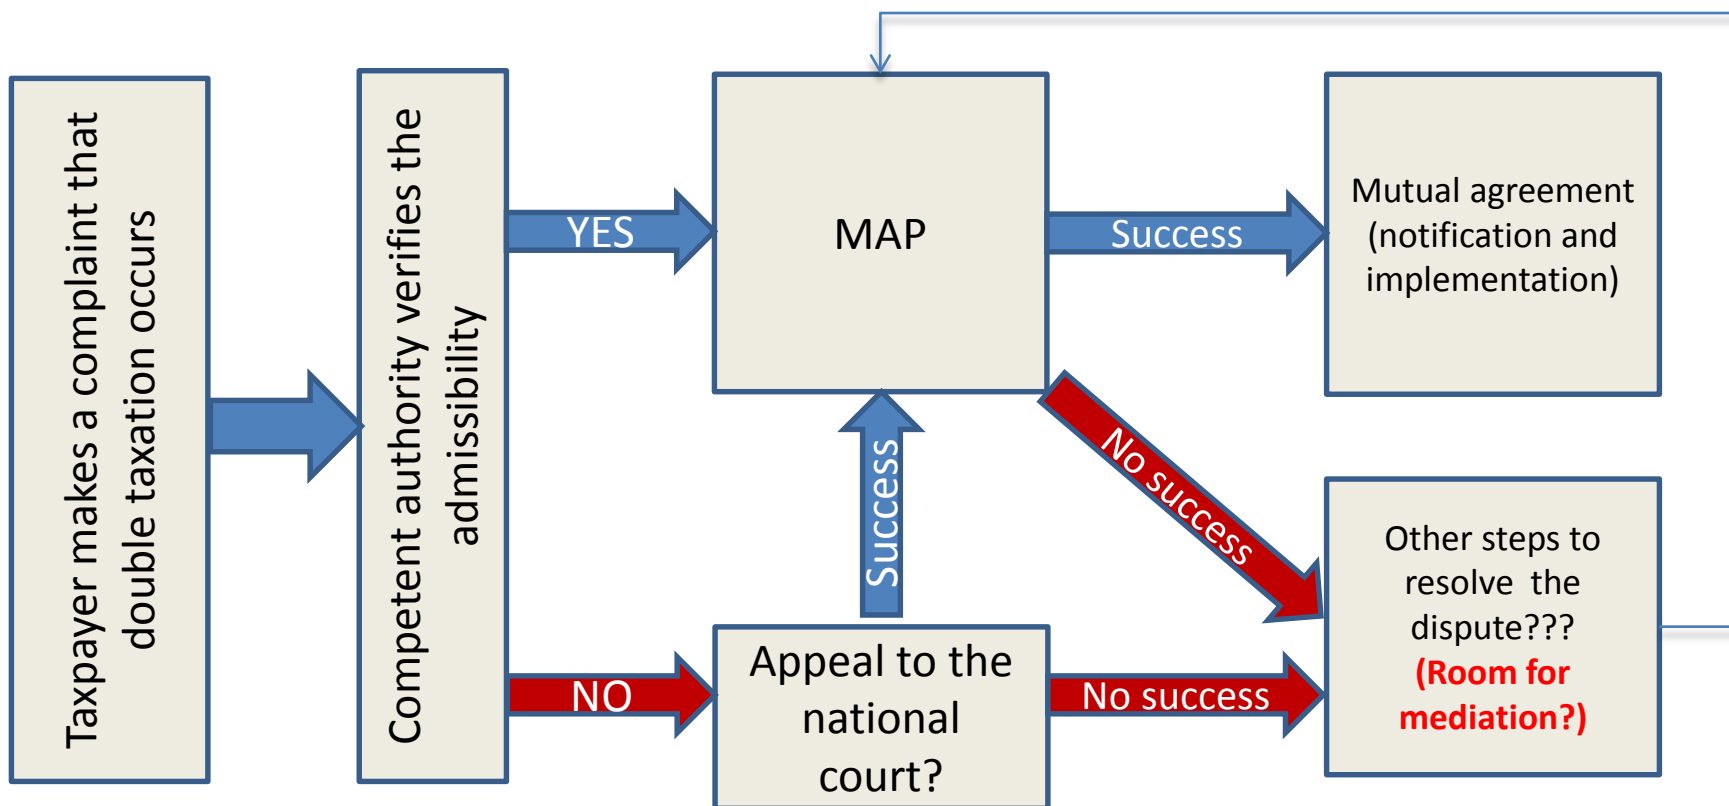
Taxpayer makes a complaint that double taxation occurs

Competent authority verifies the admissibility

YES

NO

MAP

Success

Success

Mutual agreement (notification and implementation)

No success

Appeal to the national court?

No success

Other steps to resolve the dispute??? (Room for mediation?)